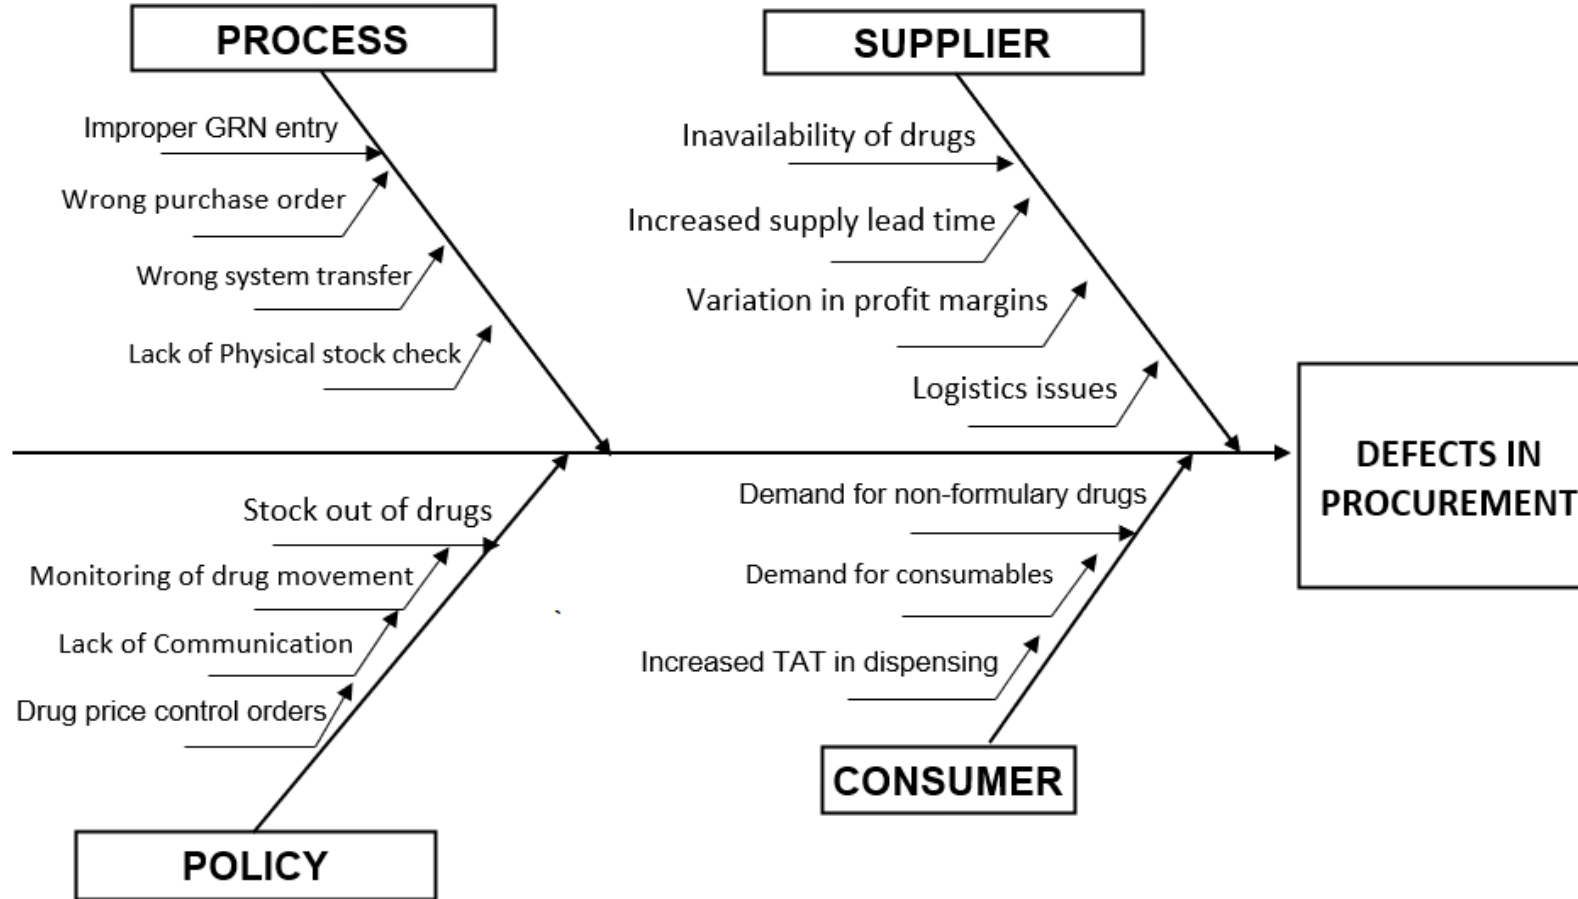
PROCESS

Improper GRN entry

Wrong purchase order

Wrong system transfer

Lack of Physical stock check

SUPPLIER

Inavailability of drugs

Increased supply lead time

Variation in profit margins

Logistics issues

DEFECTS IN PROCUREMENT

Stock out of drugs

Monitoring of drug movement

Lack of Communication

Drug price control orders

POLICY

Demand for non-formulary drugs

Demand for consumables

Increased TAT in dispensing

CONSUMER